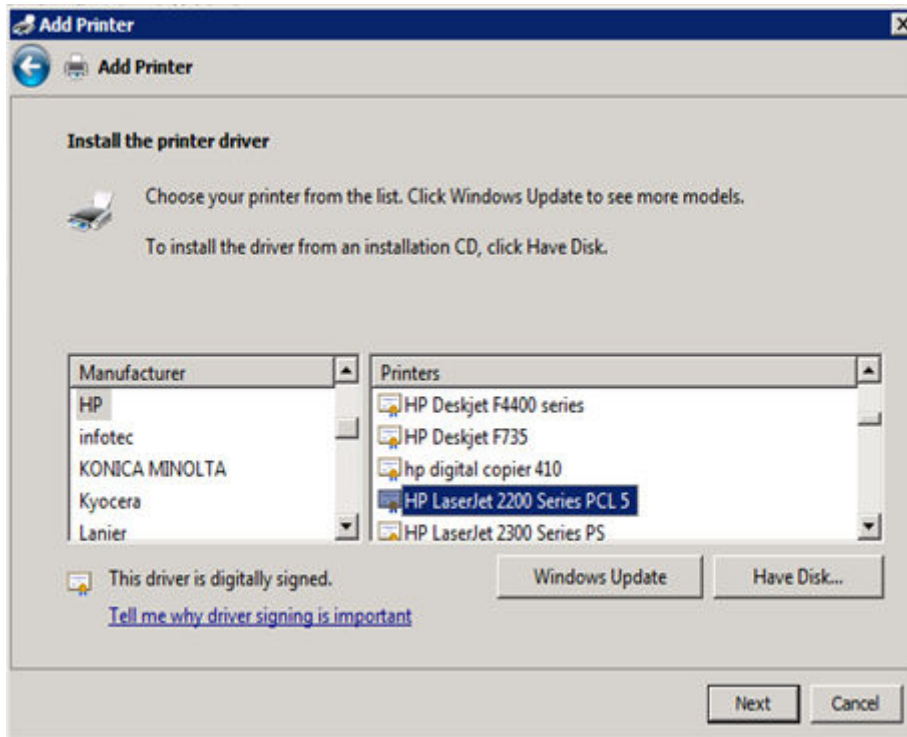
Add Printer

Add Printer

Install the printer driver

Choose your printer from the list. Click Windows Update to see more models.

To install the driver from an installation CD, click Have Disk.

| Manufacturer |
|---|
| HP |
| infotec |
| KONICA MINOLTA |
| Kyocera |
| Lanier |

| Printers |
|---|
| HP Deskjet F4400 series |
| HP Deskjet F735 |
| hp digital copier 410 |
| HP LaserJet 2200 Series PCL 5 |
| HP LaserJet 2300 Series PS |

This driver is digitally signed.

Tell me why driver signing is important

Windows Update

Have Disk...

Next

Cancel